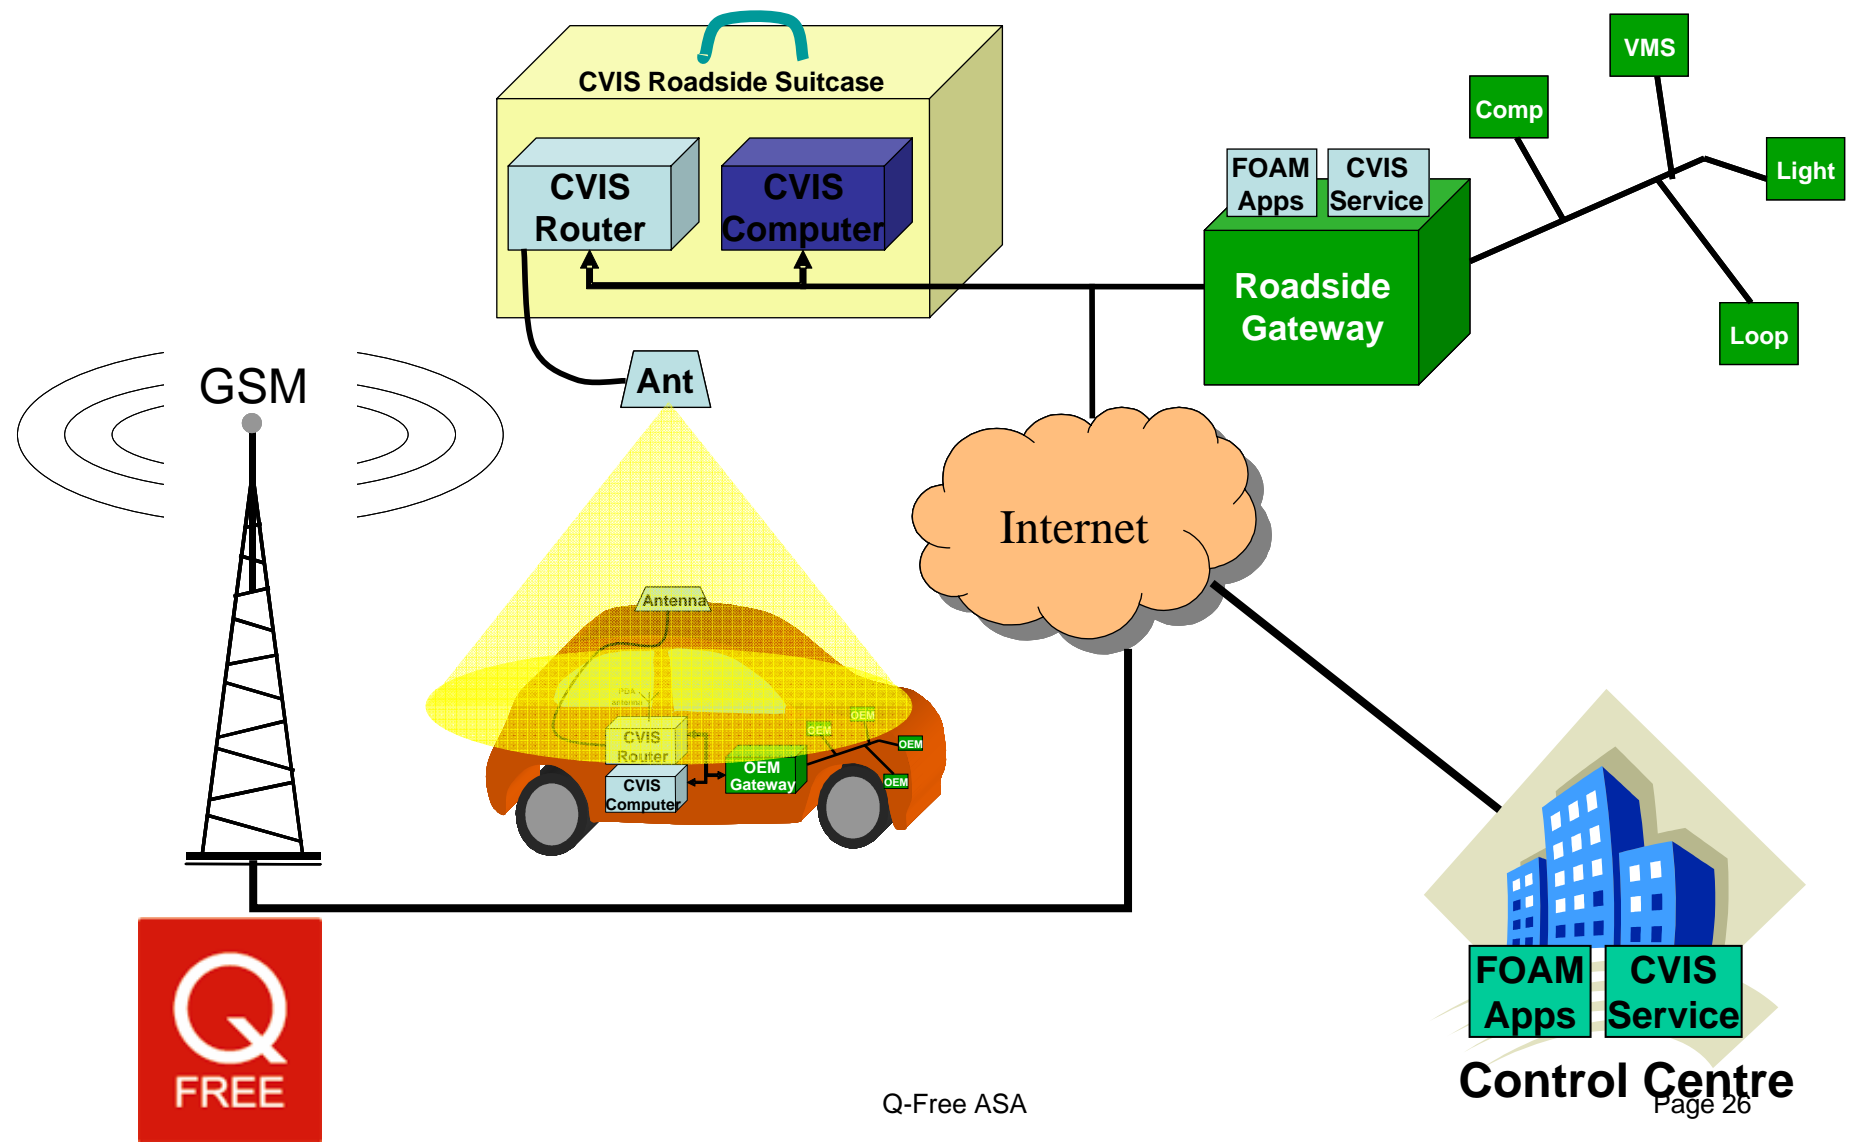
CVIS Roadside Suitcase

CVIS Router

CVIS Computer

FOAM Apps

CVIS Service

Roadside Gateway

Comp

VMS

Light

Loop

GSM

Ant

Antenna

CVIS Router

CVIS Computer

OEM Gateway

OEM

OEM

OEM

OEM

Internet

FOAM Apps

CVIS Service

Control Centre

Q FREE

Q-Free ASA

Page 26